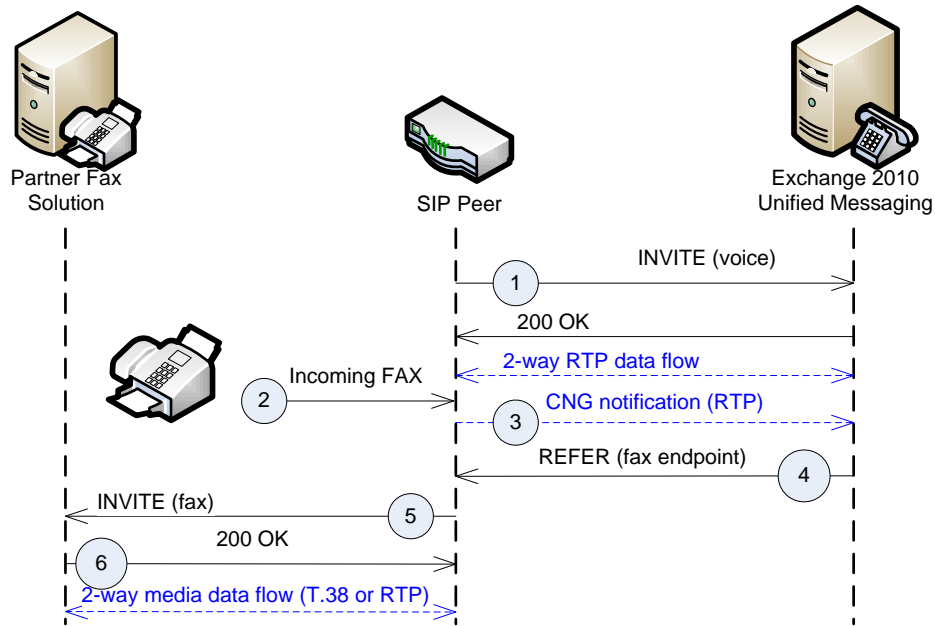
Partner Fax Solution

SIP Peer

Exchange 2010 Unified Messaging

1 INVITE (voice)

200 OK

2-way RTP data flow

2 Incoming FAX

3 CNG notification (RTP)

REFER (fax endpoint) 4

INVITE (fax) 5

200 OK

6

2-way media data flow (T.38 or RTP)